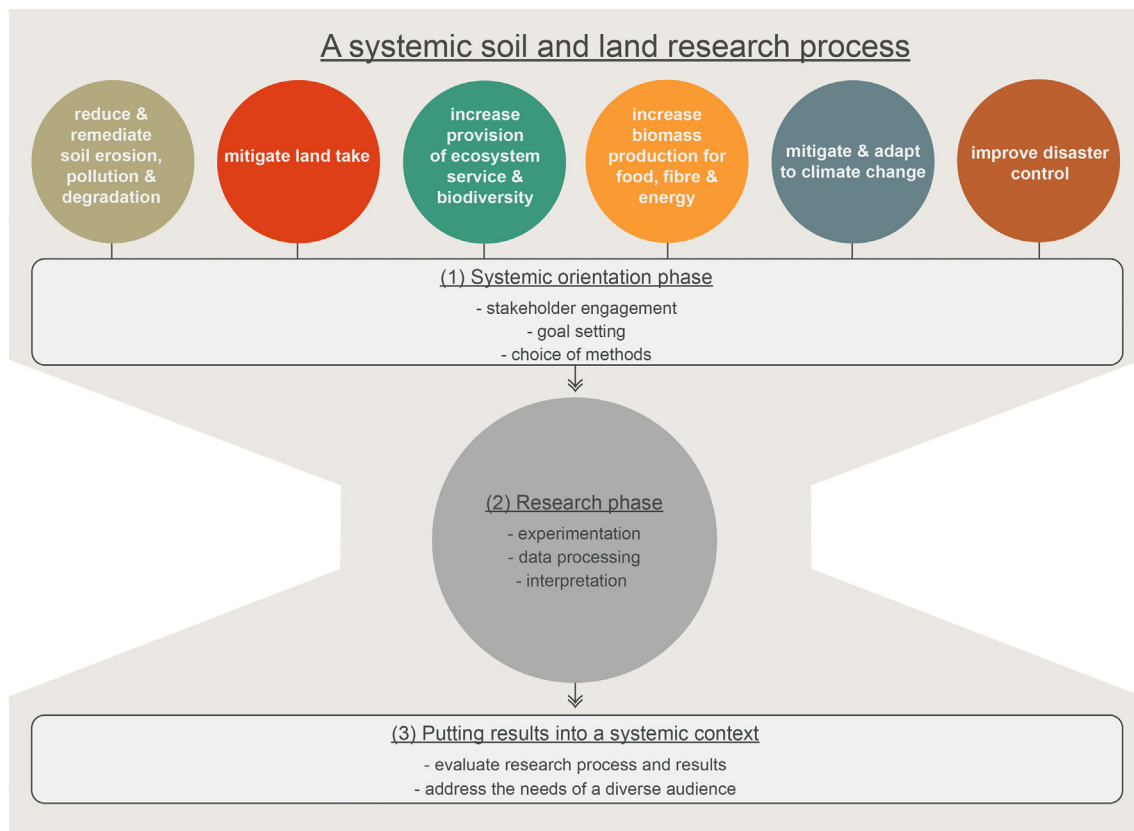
A systemic soil and land research process

reduce & remediate soil erosion, pollution & degradation

mitigate land take

increase provision of ecosystem service & biodiversity

increase biomass production for food, fibre & energy

mitigate & adapt to climate change

improve disaster control

(1) Systemic orientation phase

- stakeholder engagement
- goal setting
- choice of methods

(2) Research phase

- experimentation
- data processing
- interpretation

(3) Putting results into a systemic context

- evaluate research process and results
- address the needs of a diverse audience